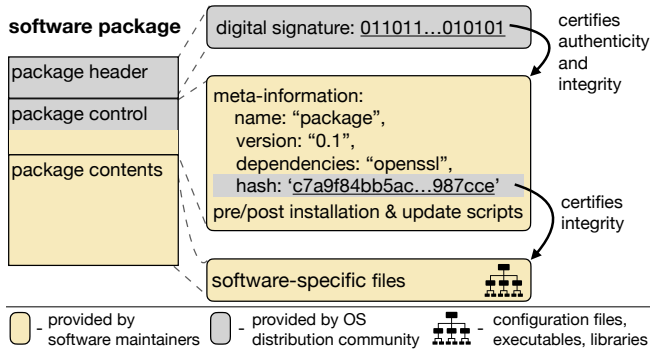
software package

package header

package control

package contents

digital signature: 011011...010101

certifies authenticity and integrity

meta-information:
name: "package",
version: "0.1",
dependencies: "openssl",
hash: 'c7a9f84bb5ac...987cce'
pre/post installation & update scripts

certifies integrity

software-specific files

- provided by software maintainers

- provided by OS distribution community

- configuration files, executables, libraries